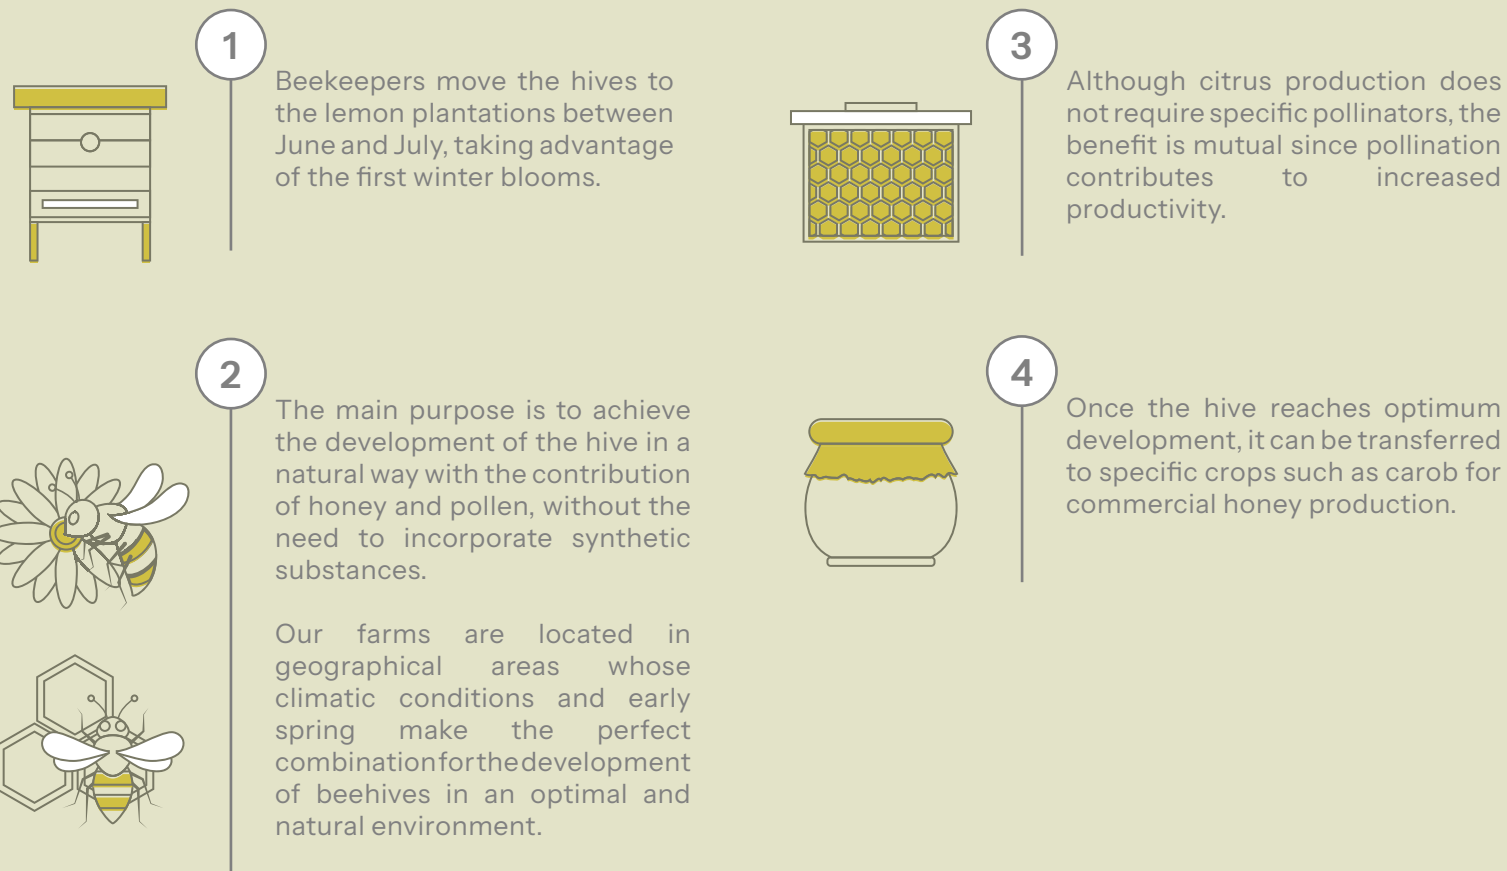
1

Beekeepers move the hives to the lemon plantations between June and July, taking advantage of the first winter blooms.

2

The main purpose is to achieve the development of the hive in a natural way with the contribution of honey and pollen, without the need to incorporate synthetic substances.

Our farms are located in geographical areas whose climatic conditions and early spring make the perfect combination for the development of beehives in an optimal and natural environment.

3

Although citrus production does not require specific pollinators, the benefit is mutual since pollination contributes to increased productivity.

4

Once the hive reaches optimum development, it can be transferred to specific crops such as carob for commercial honey production.